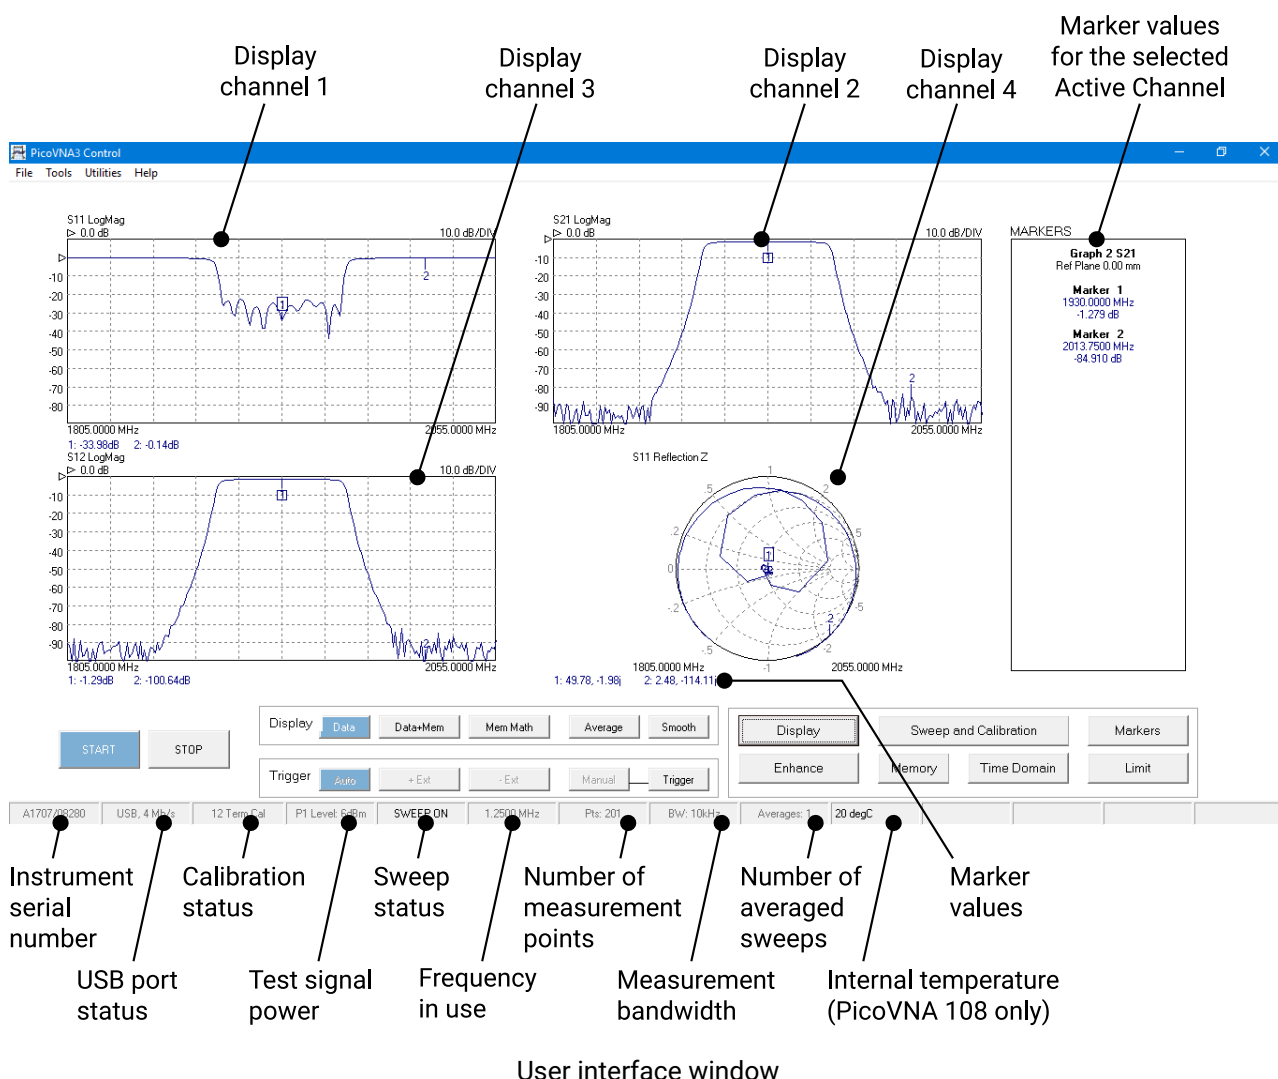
Display channel 1

Display channel 3

Display channel 2

Display channel 4

Marker values for the selected Active Channel

PicoVNA3 Control

File Tools Utilities Help

S11 LogMag
▷ 0.0 dB
10.0 dB/DIV
-10
-20
-30
-40
-50
-60
-70
-80
1805.0000 MHz
2055.0000 MHz
1: -33.98dB 2: -0.14dB

S21 LogMag
▷ 0.0 dB
10.0 dB/DIV
-10
-20
-30
-40
-50
-60
-70
-80
-90
1805.0000 MHz
2055.0000 MHz

MARKERS
Graph 2 S21
Ref Plane 0.00 mm
Marker 1
1930.0000 MHz
-1.279 dB
Marker 2
2013.7500 MHz
-84.910 dB

S12 LogMag
▷ 0.0 dB
10.0 dB/DIV
-10
-20
-30
-40
-50
-60
-70
-80
-90
1805.0000 MHz
2055.0000 MHz
1: -1.29dB 2: -100.64dB

S11 Reflection Z
1805.0000 MHz
2055.0000 MHz
1: 49.78, -1.98j 2: 2.48, -114.11j

START
STOP

Display Data Data+Mem Mem Math Average Smooth
Trigger Auto + Ext - Ext Manual Trigger

Display
Sweep and Calibration
Markers
Enhance
Memory
Time Domain
Limit

A1707/08280 | USB, 4 Mb/s | 12 Term Cal | P1 Level: 6dBm | SWEEP ON | 1.2500 MHz | Pts: 201 | BW: 10kHz | Averages: 1 | 20 degC

Instrument serial number

Calibration status

Sweep status

Number of measurement points

Number of averaged sweeps

Marker values

USB port status

Test signal power

Frequency in use

Measurement bandwidth

Internal temperature (PicoVNA 108 only)

User interface window